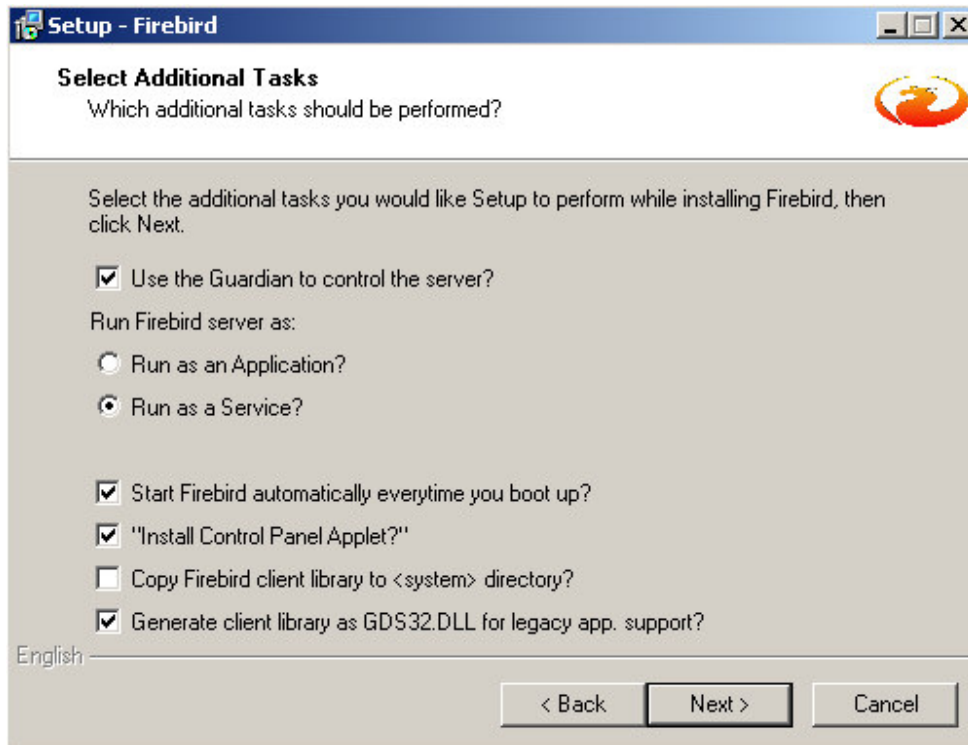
Setup - Firebird

Select Additional Tasks
Which additional tasks should be performed?

Select the additional tasks you would like Setup to perform while installing Firebird, then click Next.

Use the Guardian to control the server?

Run Firebird server as:

Run as an Application?

Run as a Service?

Start Firebird automatically everytime you boot up?

"Install Control Panel Applet?"

Copy Firebird client library to <system> directory?

Generate client library as GDS32.DLL for legacy app. support?

English

< Back | Next > | Cancel